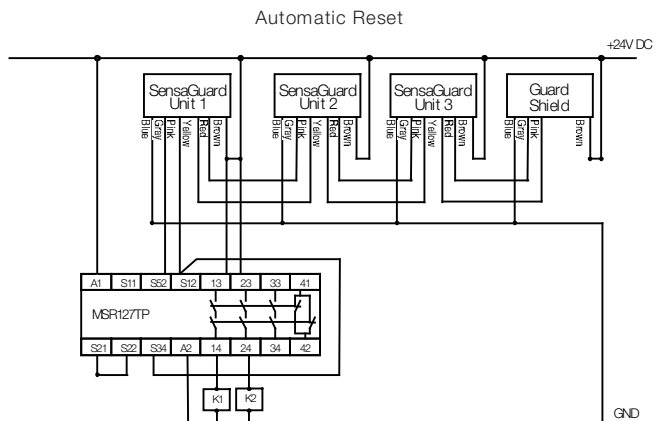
Automatic Reset

+24V DC

SensaGuard Unit 1
Blue Gray Pink Yellow Red Brown

SensaGuard Unit 2
Blue Gray Pink Yellow Red Brown

SensaGuard Unit 3
Blue Gray Pink Yellow Red Brown

Guard Shield
Blue Gray Pink Brown

A1 S11 S52 S12 13 23 33 41
MSR127TP
S21 S22 S34 A2 14 24 34 42

K1 K2

GND